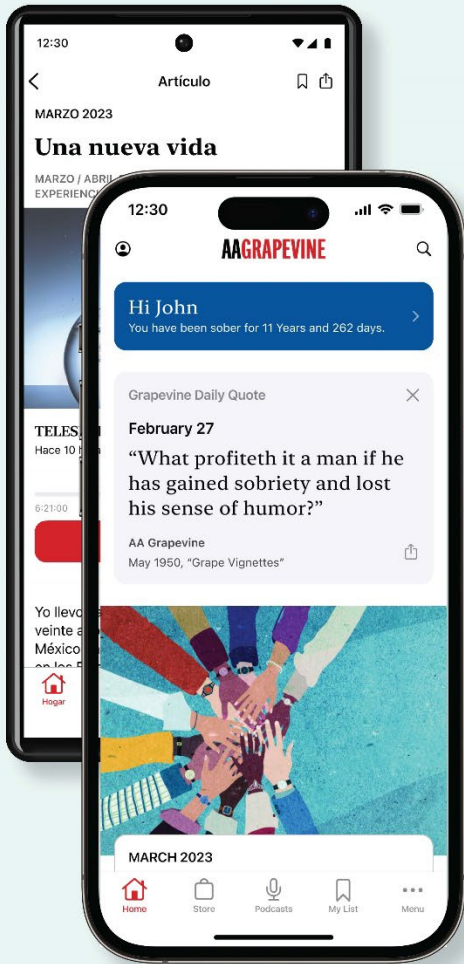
12:30

Artículo

MARZO 2023

Una nueva vida

MARZO / ABRIL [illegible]
EXPERIENC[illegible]

TELES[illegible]
Hace 10 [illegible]

6:21:00

Yo llevo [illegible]
veinte a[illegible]
México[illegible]

Hogar

12:30

AAGRAPEVINE

Hi John
You have been sober for 11 Years and 262 days.

Grapevine Daily Quote

February 27

“What profiteth it a man if he has gained sobriety and lost his sense of humor?”

AA Grapevine
May 1950, “Grape Vignettes”

MARCH 2023

Home
Store
Podcasts
My List
Menu